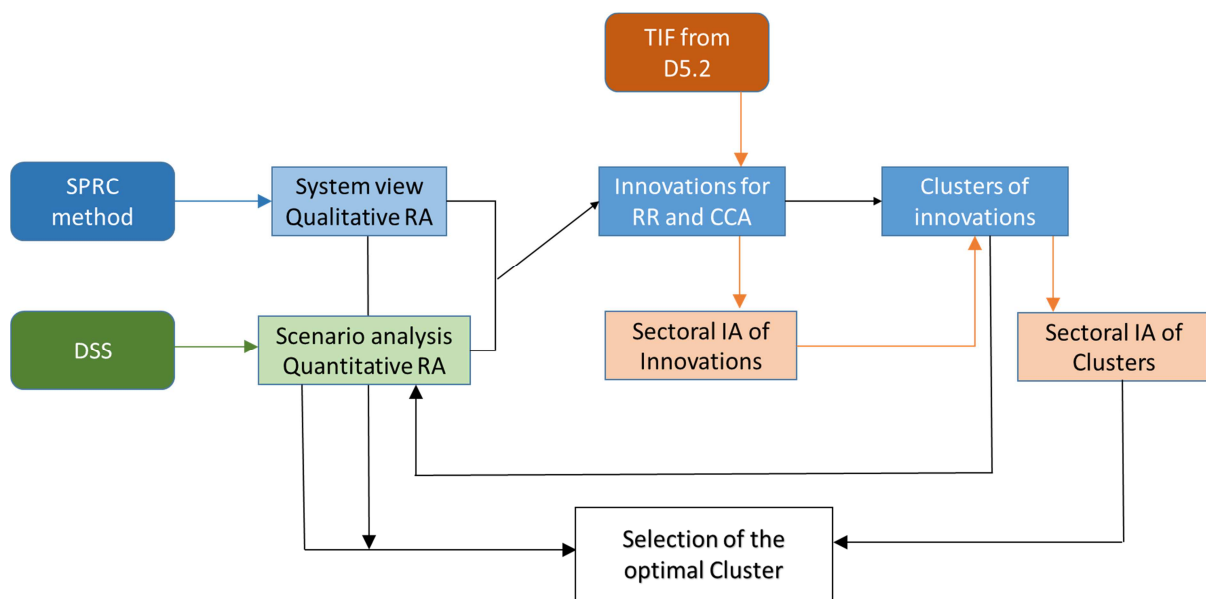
TIF from D5.2

SPRC method

System view Qualitative RA

Innovations for RR and CCA

Clusters of innovations

DSS

Scenario analysis Quantitative RA

Sectoral IA of Innovations

Sectoral IA of Clusters

Selection of the optimal Cluster